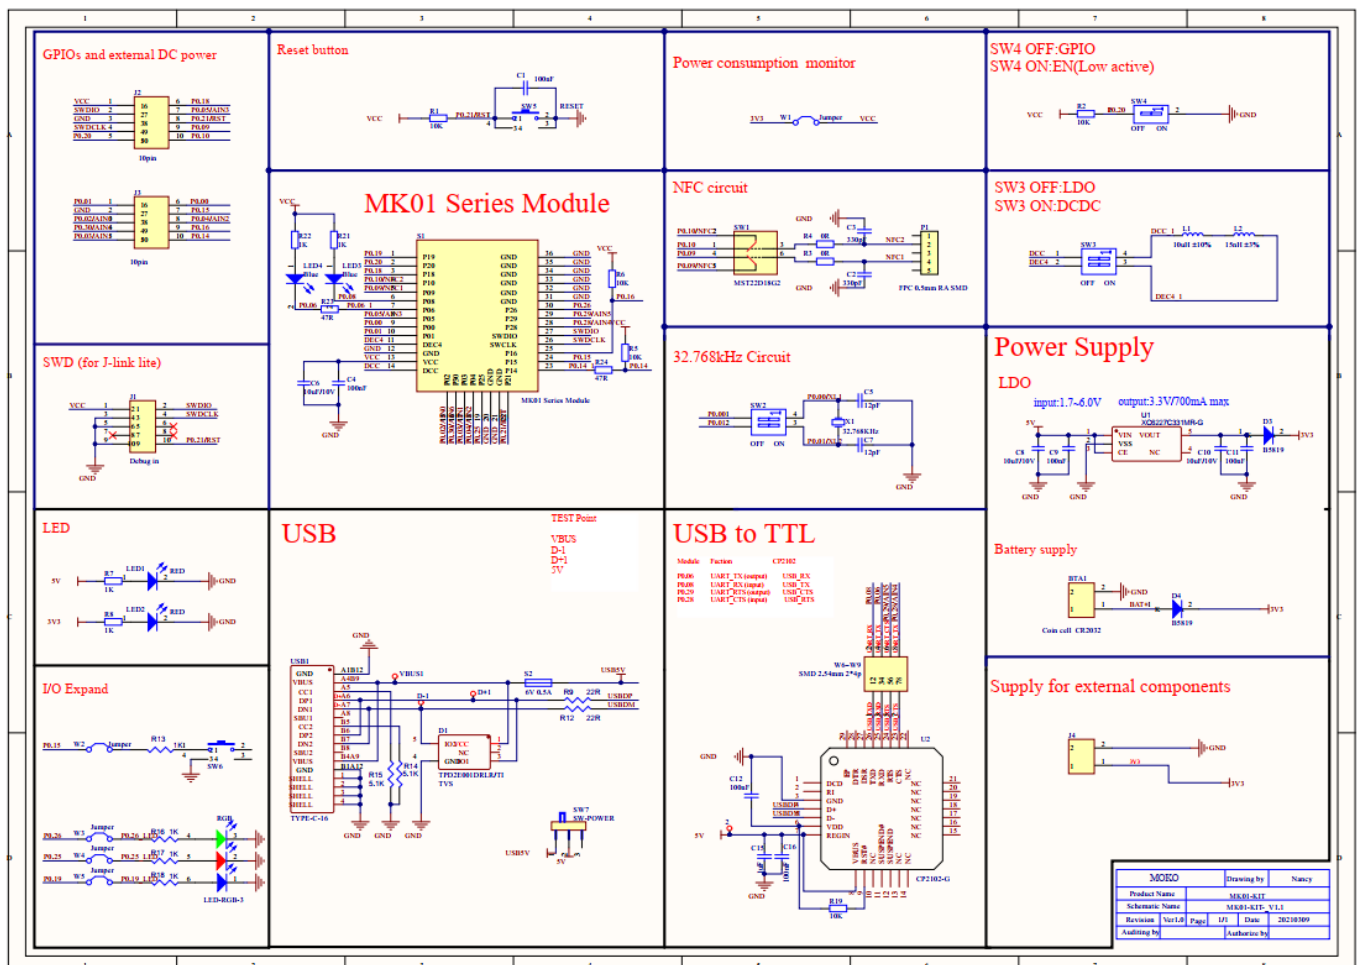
1 2 3 4 5 6 7 8

GPIOs and external DC power

VCC 1 SWDIO 2 GND 3 SWDCLK 4 P0.20 5
J2
16 27 38 49 50
10pin
6 P0.18 7 P0.05/AIN3 8 P0.21/RST 9 P0.09 10 P0.10

P0.01 1 GND 2 P0.02/AIN0 3 P0.30/AIN6 4 P0.03/AIN1 5
J1
10pin
6 P0.00 7 P0.15 8 P0.04/AIN2 9 P0.16 10 P0.14

Reset button

VCC R1 10K P0.21/RST C1 100nF SW5 RESET

Power consumption monitor

3V3 W1 Jumper VCC

SW4 OFF:GPIO
SW4 ON:EN(Low active)

VCC R2 10K P0.20 SW4 OFF ON GND

MK01 Series Module

VCC R22 1K R21 1K LED4 Blue LED3 Blue P0.06 R23 47R P0.08
S1
P0.19 P0.20 P0.18 P0.10/NFC2 P0.09/NFC1 P0.05/AIN3 P0.00 P0.01 DEC4 GND VCC DCC
P19 P20 P18 P10 P09 P08 P07 P06 P05 P00 P01 DEC4 GND VCC DCC
GND GND GND GND GND GND P26 P29 P28 SWDIO SWCLK P16 P15 P14
GND GND GND GND GND P0.26 P0.29/AIN5 P0.28/AIN4 SWDIO SWDCLK P0.15 P0.14
VCC R6 10K P0.16 R5 10K P0.14 R24 47R
C6 10uF/10V C4 100nF GND
MK01 Series Module

NFC circuit

P0.10/NFC2 SW1 P0.10 P0.09 P0.09/NFC1 MST22D18G2 GND R4 0R R3 0R C3 330pF C2 330pF NFC2 NFC1 P1 FPC 0.5mm RA SMD GND

SW3 OFF:LDO
SW3 ON:DCDC

DCC DEC4 SW3 OFF ON DCC L1 10uH ±10% L2 15nH ±3% DEC4

SWD (for J-link lite)

VCC J1 SWDIO SWDCLK P0.21/RST Debug in GND

32.768kHz Circuit

P0.001 P0.012 SW2 OFF ON P0.00/XL1 P0.01/XL2 X1 32.768KHz C5 12pF C7 12pF GND

Power Supply

LDO
input:1.7~6.0V output:3.3V/700mA max
5V U1 XC6227C331MR-G VIN VOUT VSS CE NC D3 B5819 3V3
C8 10uF/10V C9 100nF C10 10uF/10V C11 100nF GND GND GND

LED

5V R7 1K LED1 RED GND
3V3 R8 1K LED2 RED GND

USB

TEST Point
VBUS
D-1
D+1
5V

USB1 A1B12 GND VBUS CC1 DP1 DN1 SBU1 CC2 DP2 DN2 SBU2 VBUS GND SHELL SHELL SHELL SHELL TYPE-C-16
GND VBUS1 D-1 D+1 S2 6V 0.5A R9 22R R12 22R USB5V USBDP USBDM
D1 IO1 VCC NC GND IO1 TPD2E001DRLR/TI TVS
R15 5.1K R14 5.1K GND GND GND
SW7 SW-POWER USB5V 5V

USB to TTL

Module Fuction CP2102
P0.06 UART_TX (output) USB_RX
P0.08 UART_RX (input) USB_TX
P0.29 UART_RTS (output) USB_CTS
P0.28 UART_CTS (input) USB_RTS
W6~W9 SMD 2.54mm 2*4p
GND C12 100nF USBDP USBDM 5V C15 C16 U2 DCD RI GND D+ D- VDD REGIN NC NC NC NC NC NC NC R19 10K CP2102-G GND

Battery supply

BTA1 GND BAT+1 D4 B5819 3V3 Coin cell CR2032

I/O Expand

P0.15 W2 Jumper R13 1K1 SW6
P0.26 W3 Jumper P0.26 R36 1K
P0.25 W4 Jumper P0.25 R37 1K
P0.19 W5 Jumper P0.19 R38 1K
RGB LED-RGB-3

Supply for external components

J4 GND 3V3 3V3

MOKO Drawing by Nancy
Product Name MK01-KIT
Schematic Name MK01-KIT_V1.1
Revision Ver1.0 Page 1/1 Date 20210309
Auditing by Authorize by